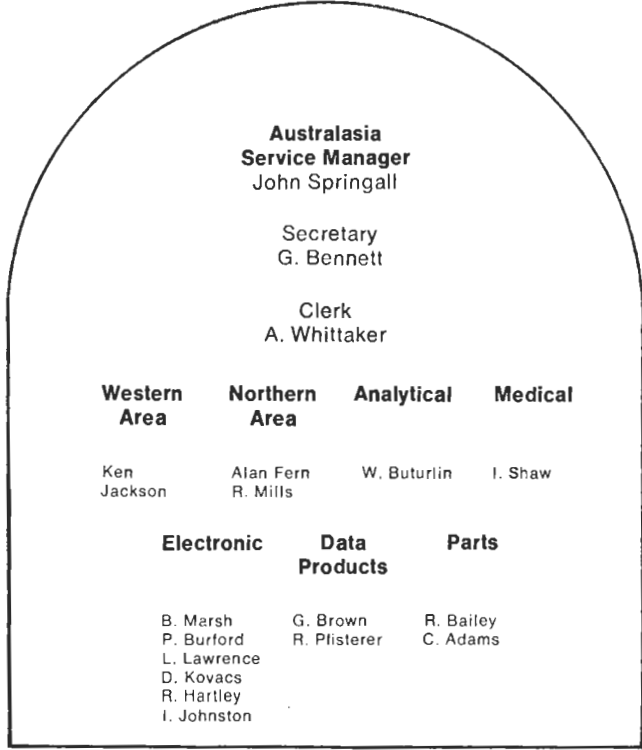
**Australasia Service Manager**
John Springall

Secretary
G. Bennett

Clerk
A. Whittaker

| Western Area | Northern Area | Analytical | Medical |
|---|---|---|---|
| Ken Jackson | Alan Fern<br>R. Mills | W. Buturlin | I. Shaw |

| Electronic | Data Products | Parts |
|---|---|---|
| B. Marsh<br>P. Burford<br>L. Lawrence<br>D. Kovacs<br>R. Hartley<br>I. Johnston | G. Brown<br>R. Pfisterer | R. Bailey<br>C. Adams |